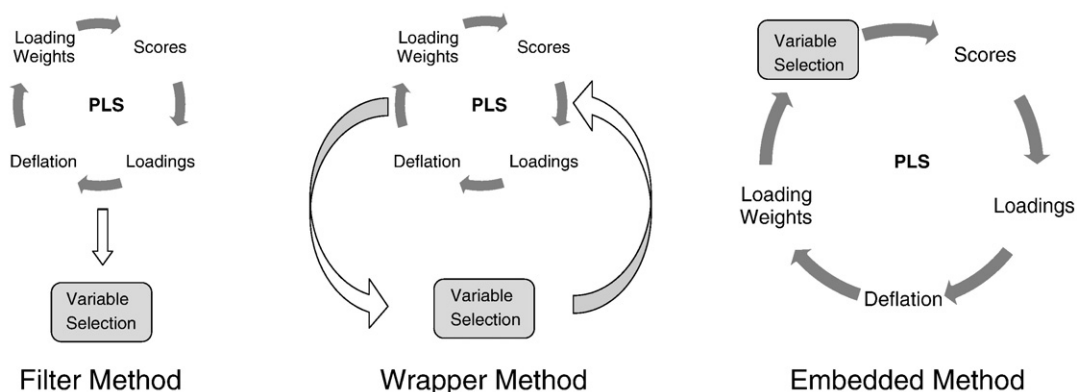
Loading Weights

Scores

PLS

Deflation

Loadings

Variable Selection

Filter Method

Loading Weights

Scores

PLS

Deflation

Loadings

Variable Selection

Wrapper Method

Variable Selection

Scores

PLS

Loading Weights

Loadings

Deflation

Embedded Method